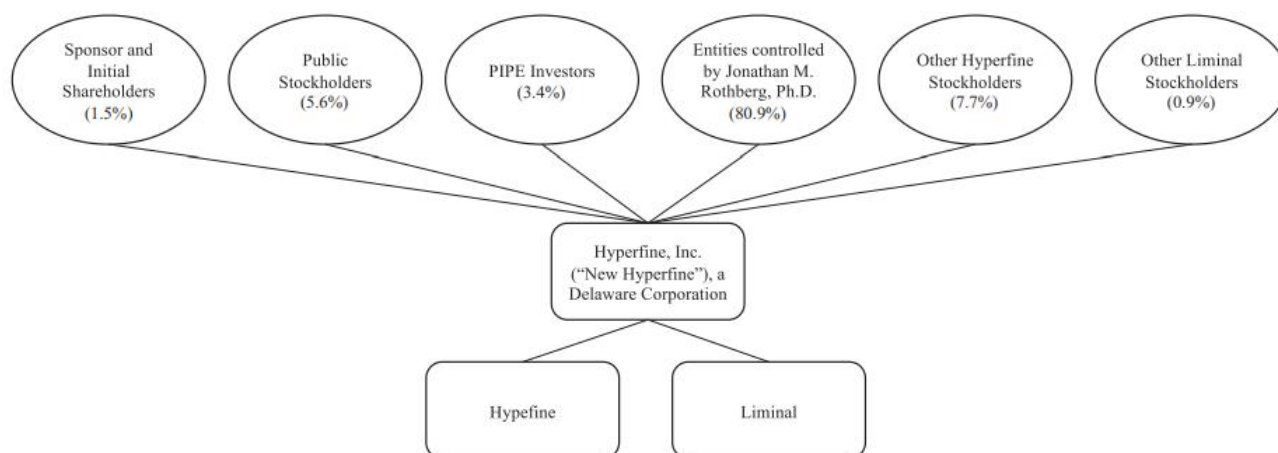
Sponsor and Initial Shareholders (1.5%)

Public Stockholders (5.6%)

PIPE Investors (3.4%)

Entities controlled by Jonathan M. Rothberg, Ph.D. (80.9%)

Other Hyperfine Stockholders (7.7%)

Other Liminal Stockholders (0.9%)

Hyperfine, Inc. ("New Hyperfine"), a Delaware Corporation

Hypefine

Liminal